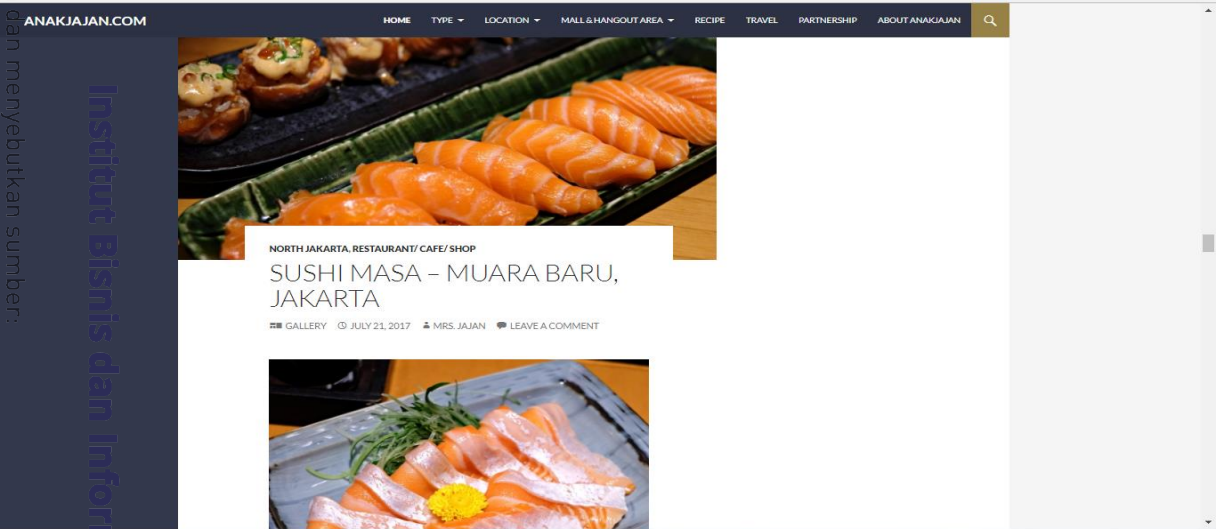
ANAKJAJAN.COM

HOME TYPE LOCATION MALL & HANGOUT AREA RECIPE TRAVEL PARTNERSHIP ABOUT ANAKJAJAN

Institut Bisnis dan Infor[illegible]

dan menyebutkan sumber:

NORTH JAKARTA, RESTAURANT/ CAFE/ SHOP

SUSHI MASA – MUARA BARU, JAKARTA

GALLERY JULY 21, 2017 MRS. JAJAN LEAVE A COMMENT